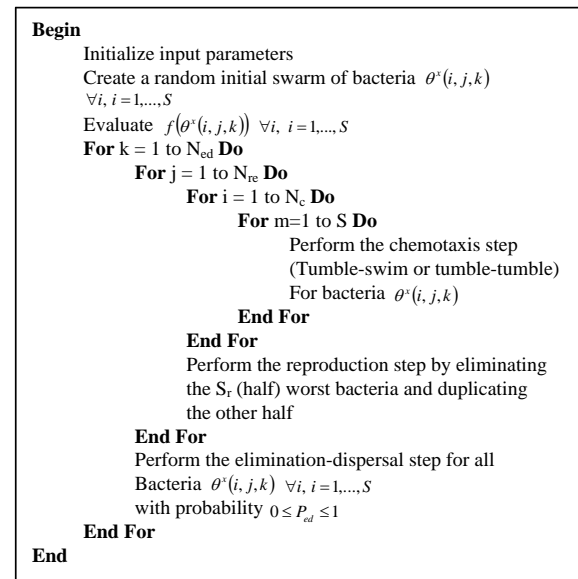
Begin

Initialize input parameters

Create a random initial swarm of bacteria $\theta^{x}(i,j,k)$ $\forall i,\ i=1,...,S$

Evaluate $f(\theta^{x}(i,j,k))$ $\forall i,\ i=1,...,S$

For k = 1 to N$_{ed}$ Do

For j = 1 to N$_{re}$ Do

For i = 1 to N$_{c}$ Do

For m=1 to S Do

Perform the chemotaxis step (Tumble-swim or tumble-tumble) For bacteria $\theta^{x}(i,j,k)$

End For

End For

Perform the reproduction step by eliminating the S$_{r}$ (half) worst bacteria and duplicating the other half

End For

Perform the elimination-dispersal step for all Bacteria $\theta^{x}(i,j,k)$ $\forall i,\ i=1,...,S$ with probability $0 \le P_{ed} \le 1$

End For

End